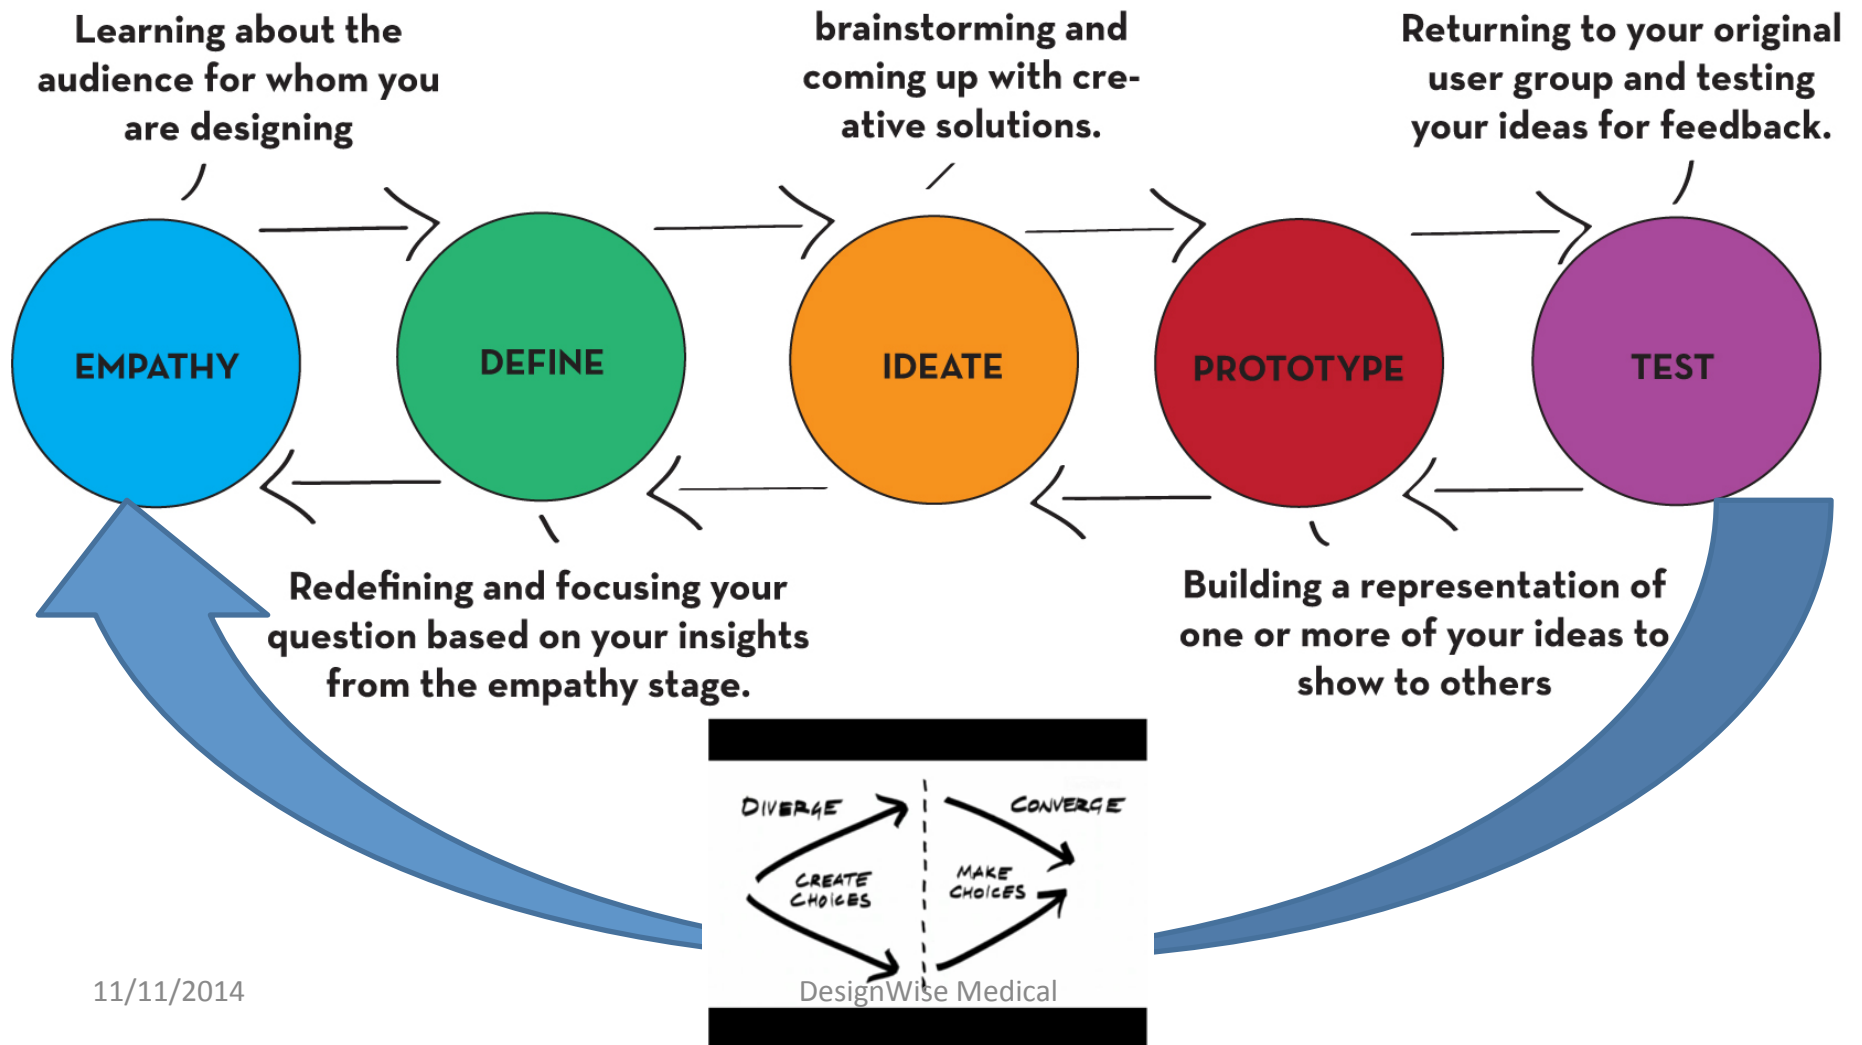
Learning about the audience for whom you are designing

brainstorming and coming up with creative solutions.

Returning to your original user group and testing your ideas for feedback.

EMPATHY

DEFINE

IDEATE

PROTOTYPE

TEST

Redefining and focusing your question based on your insights from the empathy stage.

Building a representation of one or more of your ideas to show to others

DIVERGE

CONVERGE

CREATE CHOICES

MAKE CHOICES

11/11/2014

DesignWise Medical